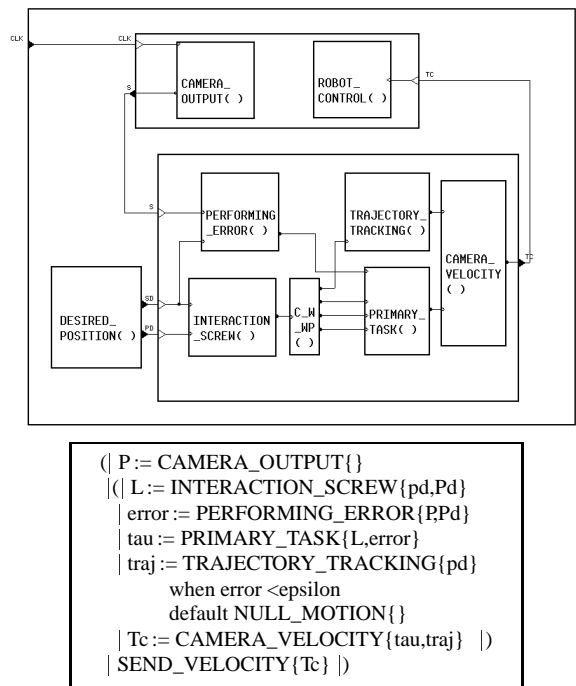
CLK
CLK
CAMERA_
OUTPUT( )
ROBOT_
CONTROL( )
TC
S
S
PERFORMING
_ERROR( )
TRAJECTORY_
TRACKING( )
CAMERA_
VELOCITY
( )
TC
DESIRED_
POSITION( )
SD
PD
INTERACTION
_SCREW( )
C_W
_WP
( )
PRIMARY_
TASK( )

(| P := CAMERA_OUTPUT{}
|(| L := INTERACTION_SCREW{pd,Pd}
| error := PERFORMING_ERROR{P,Pd}
| tau := PRIMARY_TASK{L,error}
| traj := TRAJECTORY_TRACKING{pd}
when error <epsilon
default NULL_MOTION{}
| Tc := CAMERA_VELOCITY{tau,traj} |)
| SEND_VELOCITY{Tc} |)